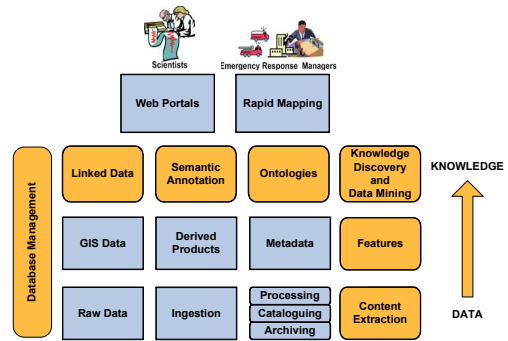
Scientists

Emergency Response Managers

Web Portals

Rapid Mapping

Database Management

Linked Data

Semantic Annotation

Ontologies

Knowledge Discovery and Data Mining

KNOWLEDGE

GIS Data

Derived Products

Metadata

Features

Raw Data

Ingestion

Processing

Cataloguing

Archiving

Content Extraction

DATA